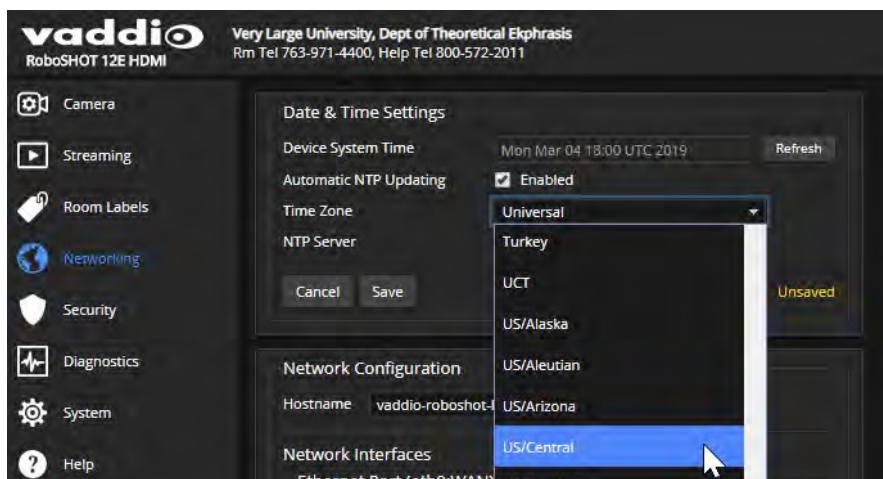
vaddio
RoboSHOT 12E HDMI

Very Large University, Dept of Theoretical Ekphrasis
Rm Tel 763-971-4400, Help Tel 800-572-2011

Camera
Streaming
Room Labels
Networking
Security
Diagnostics
System
Help

Date & Time Settings

Device System Time Mon Mar 04 18:00 UTC 2019 Refresh
Automatic NTP Updating Enabled
Time Zone Universal
NTP Server

Turkey
UCT
US/Alaska
US/Aleutian
US/Arizona
US/Central

Cancel Save

Unsaved

Network Configuration

Hostname vaddio-roboshot-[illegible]

Network Interfaces